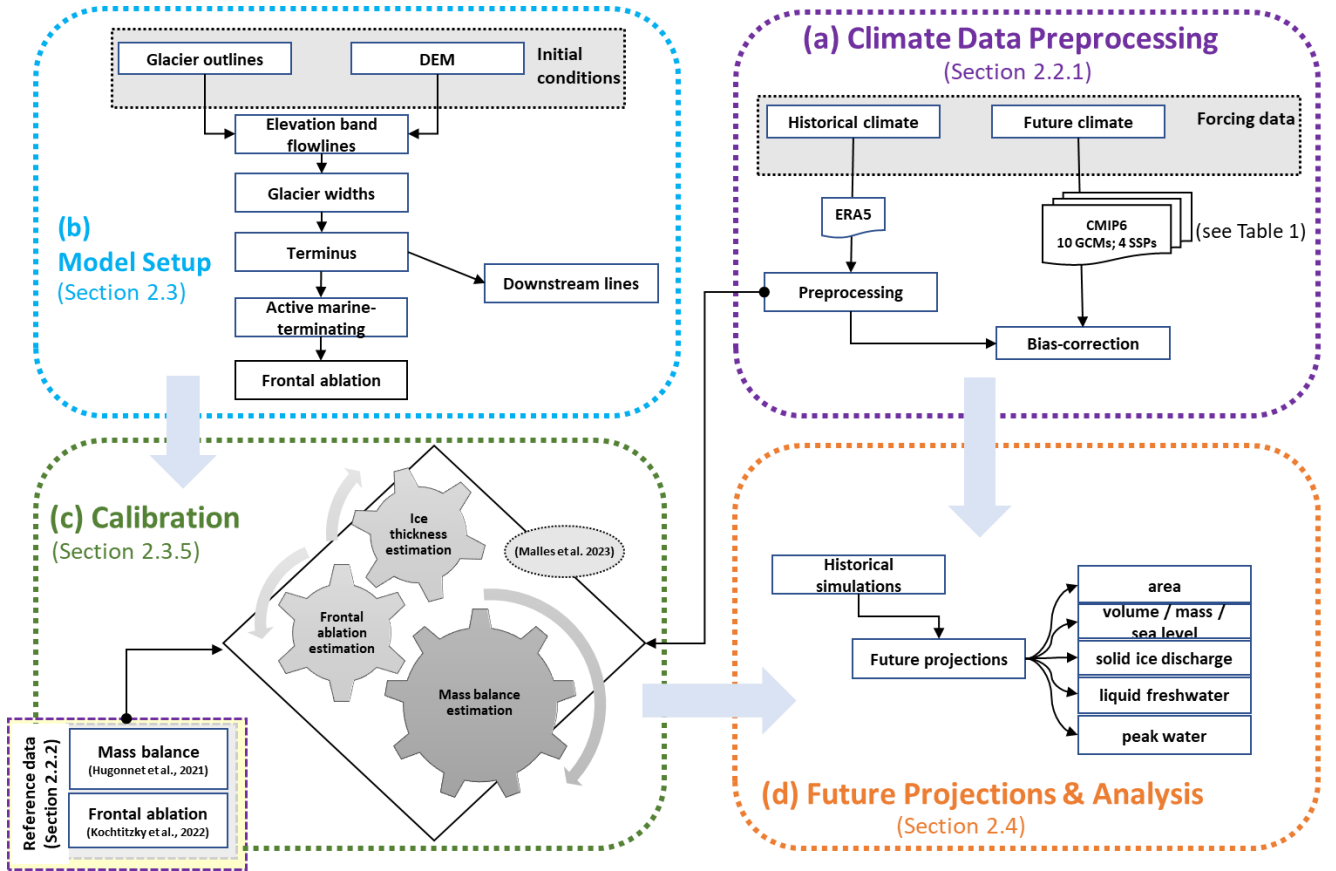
Glacier outlines

DEM

Initial conditions

Elevation band flowlines

Glacier widths

Terminus

Downstream lines

Active marine-terminating

Frontal ablation

(b) Model Setup (Section 2.3)

(a) Climate Data Preprocessing (Section 2.2.1)

Historical climate

Future climate

Forcing data

ERA5

CMIP6 10 GCMs; 4 SSPs

(see Table 1)

Preprocessing

Bias-correction

(c) Calibration (Section 2.3.5)

Ice thickness estimation

(Malles et al. 2023)

Frontal ablation estimation

Mass balance estimation

Reference data (Section 2.2.2)

Mass balance (Hugonnet et al., 2021)

Frontal ablation (Kochtitzky et al., 2022)

Historical simulations

Future projections

area

volume / mass / sea level

solid ice discharge

liquid freshwater

peak water

(d) Future Projections & Analysis (Section 2.4)